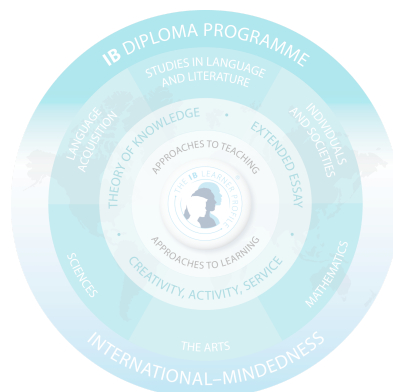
IB DIPLOMA PROGRAMME

STUDIES IN LANGUAGE AND LITERATURE

LANGUAGE ACQUISITION

INDIVIDUALS AND SOCIETIES

THEORY OF KNOWLEDGE

EXTENDED ESSAY

APPROACHES TO TEACHING

THE IB LEARNER PROFILE

APPROACHES TO LEARNING

CREATIVITY, ACTIVITY, SERVICE

SCIENCES

MATHEMATICS

THE ARTS

INTERNATIONAL–MINDEDNESS